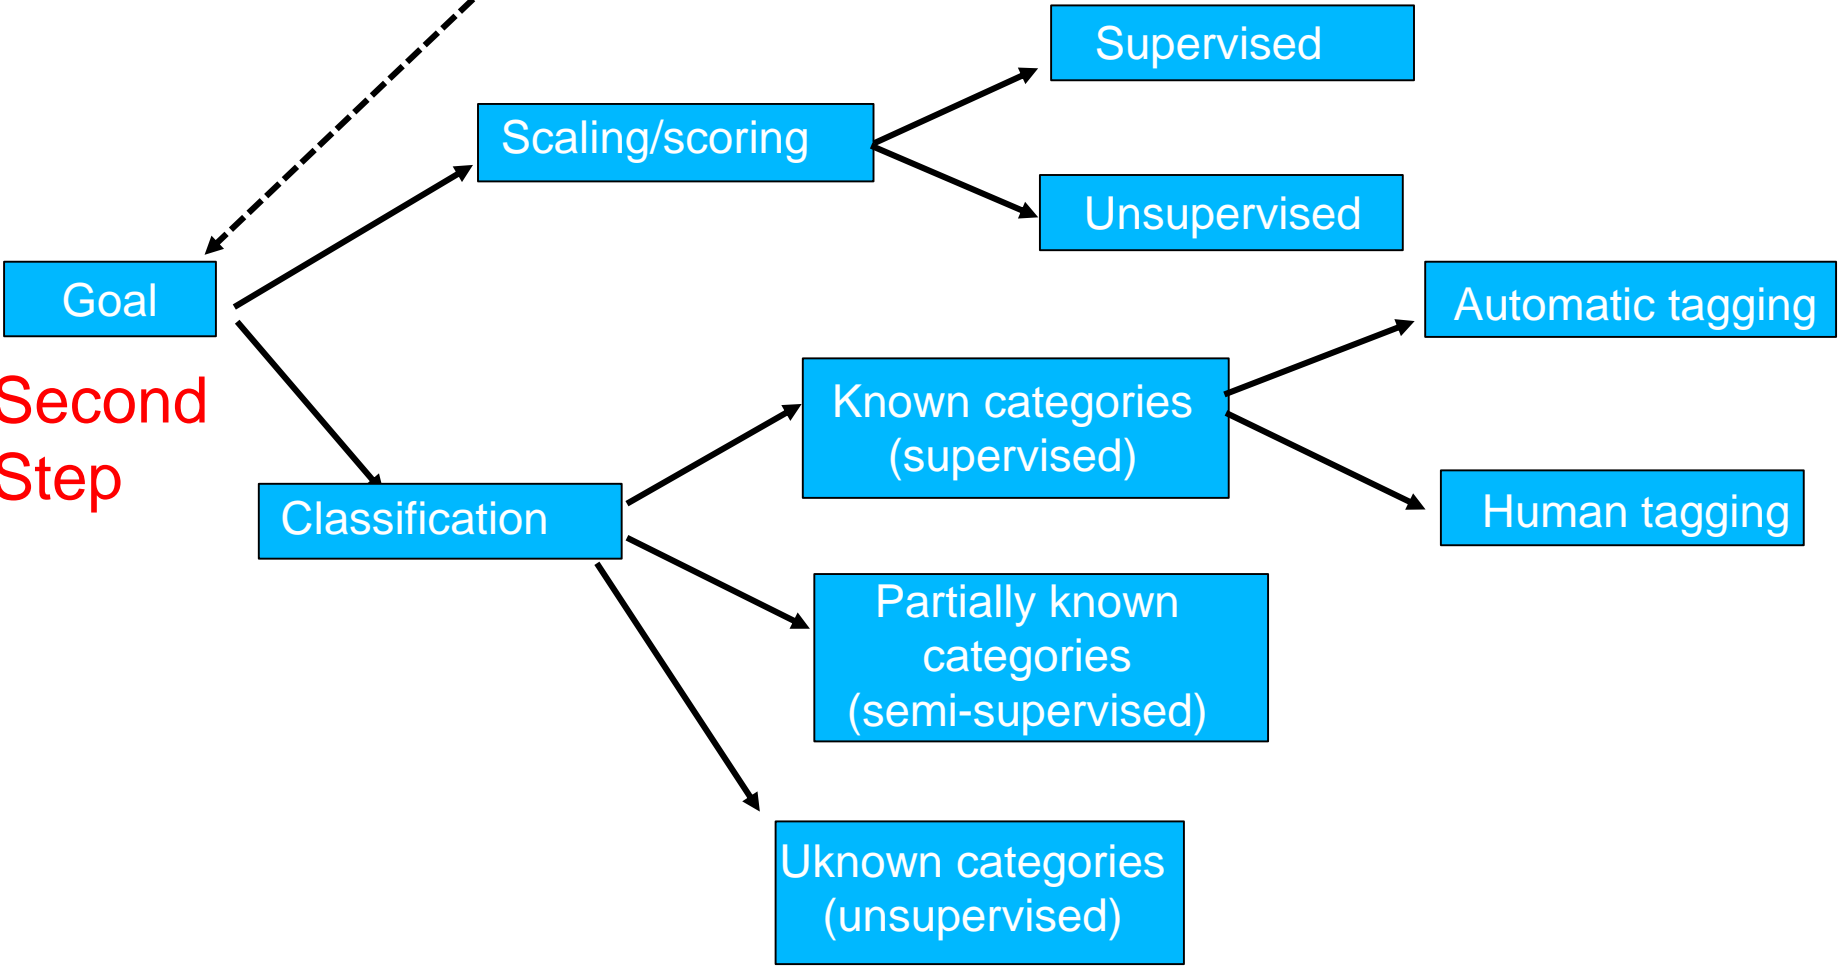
Supervised

Scaling/scoring

Unsupervised

Goal

Second Step

Automatic tagging

Known categories (supervised)

Human tagging

Classification

Partially known categories (semi-supervised)

Uknown categories (unsupervised)